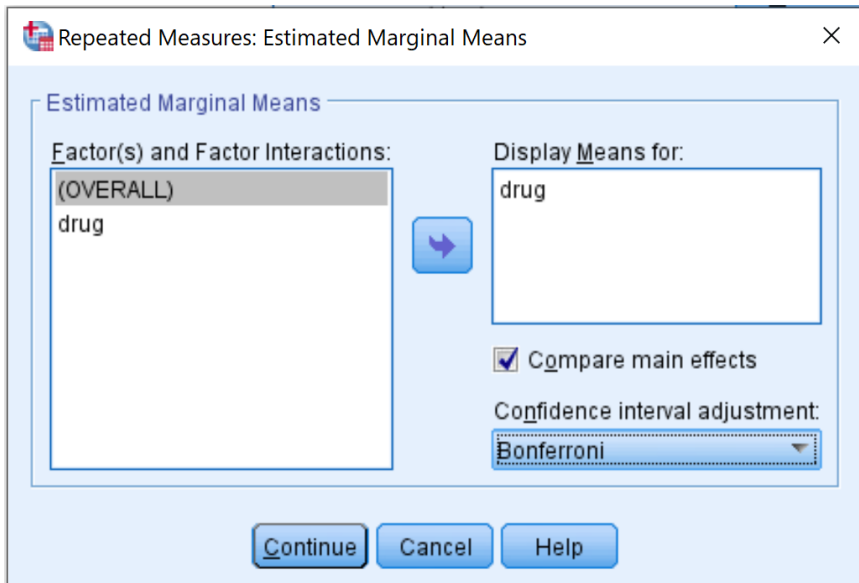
Repeated Measures: Estimated Marginal Means

Estimated Marginal Means

Factor(s) and Factor Interactions:

(OVERALL)
drug

Display Means for:

drug

Compare main effects

Confidence interval adjustment:

Bonferroni

Continue Cancel Help